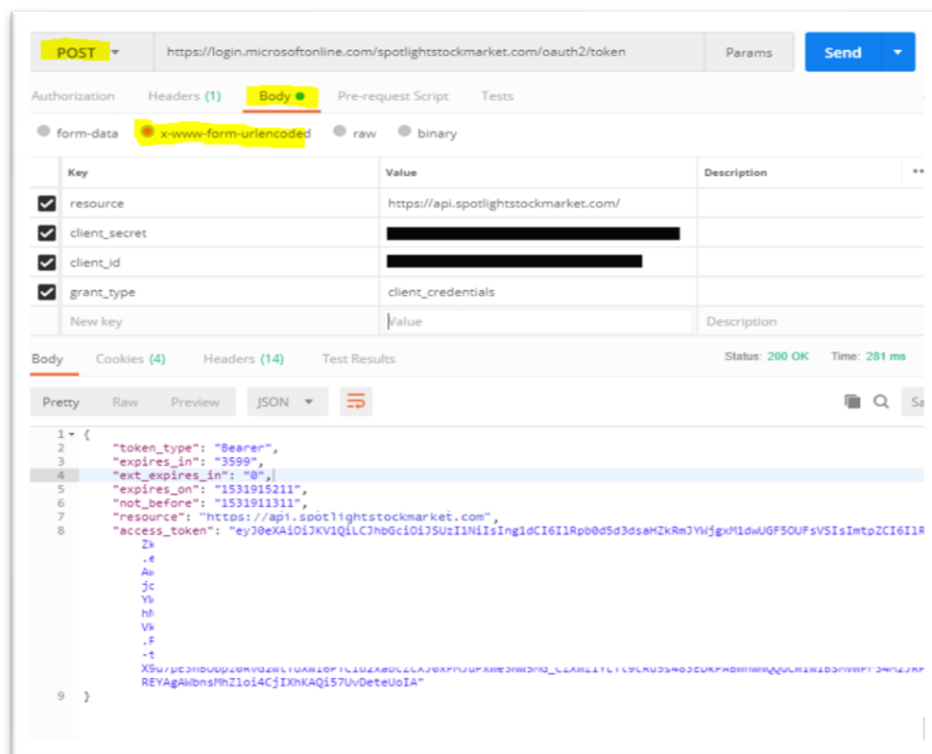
POST https://login.microsoftonline.com/spotlightstockmarket.com/oauth2/token Params Send

Authorization Headers (1) Body Pre-request Script Tests

form-data x-www-form-urlencoded raw binary

| Key | Value | Description |
|---|---|---|
| resource | https://api.spotlightstockmarket.com/ | |
| client_secret | | |
| client_id | | |
| grant_type | client_credentials | |
| New key | Value | Description |

Body Cookies (4) Headers (14) Test Results Status: 200 OK Time: 281 ms

Pretty Raw Preview JSON

1 {
2 "token_type": "Bearer",
3 "expires_in": "3599",
4 "ext_expires_in": "0",
5 "expires_on": "1531915211",
6 "not_before": "1531911311",
7 "resource": "https://api.spotlightstockmarket.com",
8 "access_token": "eyJ0eXAiOiJKV1QiLCJhbGciOiJSUzI1NiIsIng1dCI6I1Rpb0d5d3dsaHZkRmJYWjgxM1dwUGF5OUFsVSIsImtpZCI6I1R
Zk
.e
Aw
jc
Yv
hN
Vk
.F
-t
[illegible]
REYAgAWbnsMhZloi4CjIXhKAQi57UvDeteUoIA"
9 }